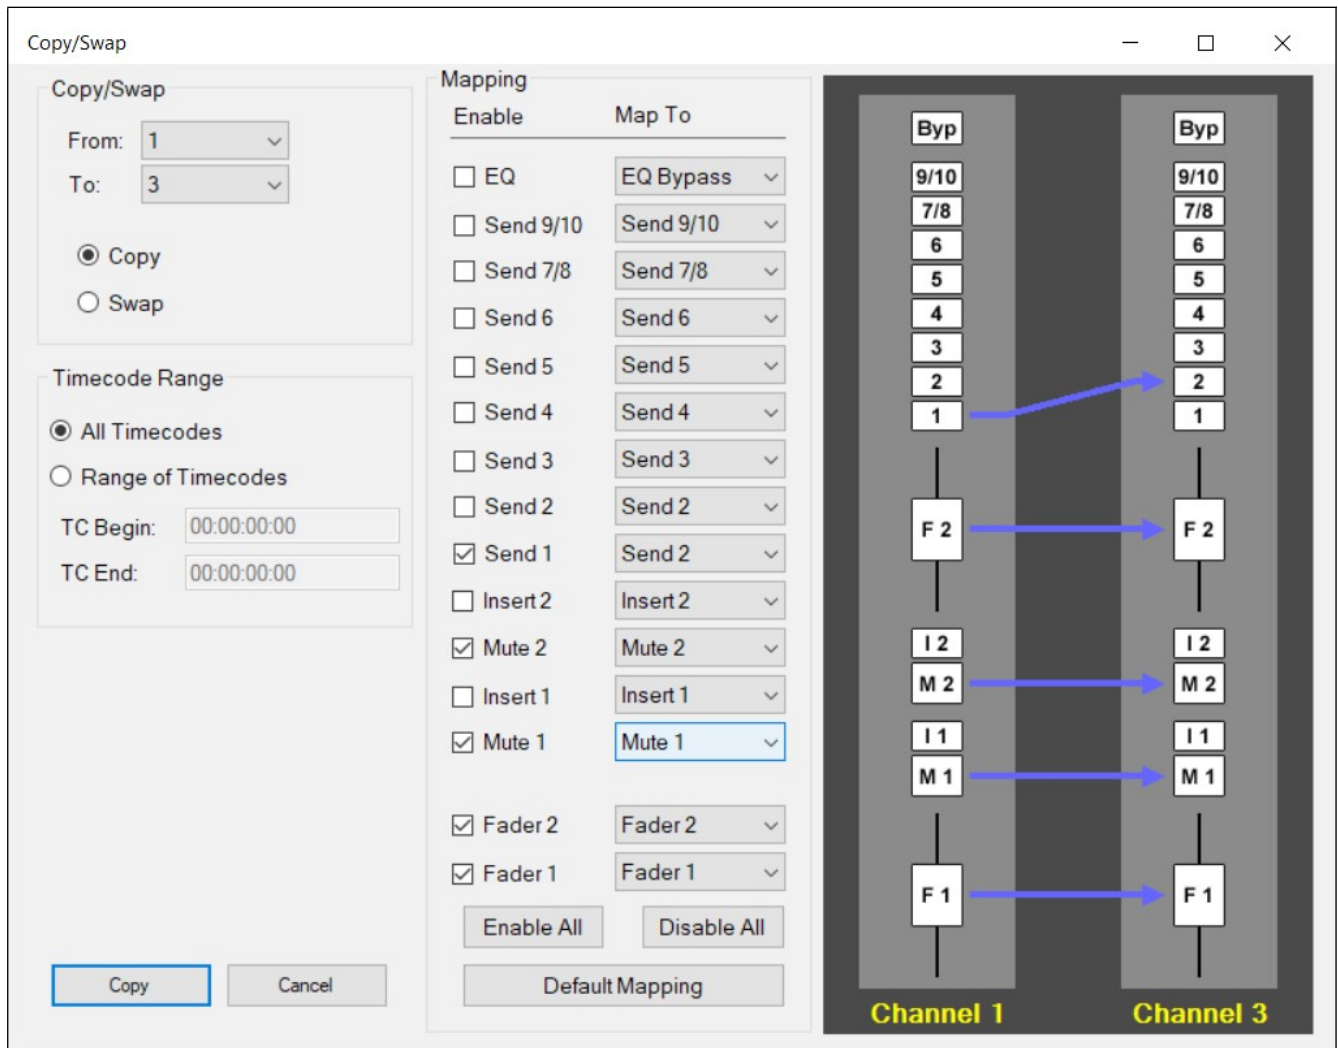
Copy/Swap

Copy/Swap
From: 1
To: 3
Copy
Swap

Timecode Range
All Timecodes
Range of Timecodes
TC Begin: 00:00:00:00
TC End: 00:00:00:00

Copy
Cancel

Mapping
Enable Map To
EQ EQ Bypass
Send 9/10 Send 9/10
Send 7/8 Send 7/8
Send 6 Send 6
Send 5 Send 5
Send 4 Send 4
Send 3 Send 3
Send 2 Send 2
Send 1 Send 2
Insert 2 Insert 2
Mute 2 Mute 2
Insert 1 Insert 1
Mute 1 Mute 1
Fader 2 Fader 2
Fader 1 Fader 1
Enable All
Disable All
Default Mapping

Byp
9/10
7/8
6
5
4
3
2
1
F 2
I 2
M 2
I 1
M 1
F 1
Channel 1

Byp
9/10
7/8
6
5
4
3
2
1
F 2
I 2
M 2
I 1
M 1
F 1
Channel 3